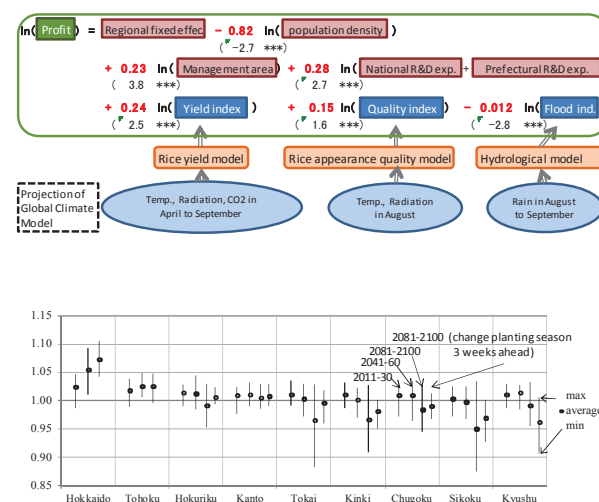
ln( Profit ) = Regional fixed effec. − 0.82 ln( population density )
( −2.7 ***)
+ 0.23 ln( Management area ) + 0.28 ln( National R&D exp. + Prefectural R&D exp. )
( 3.8 ***) ( 2.7 ***)
+ 0.24 ln( Yield index ) + 0.15 ln( Quality index ) − 0.012 ln( Flood ind. )
( 2.5 ***) ( 1.6 ***) ( −2.8 ***)

Rice yield model
Rice appearance quality model
Hydrological model

Projection of Global Climate Model

Temp., Radiation, CO2 in April to September
Temp., Radiation in August
Rain in August to September

1.15
1.10
1.05
1.00
0.95
0.90
0.85

2081-2100 (change planting season 3 weeks ahead)
2081-2100
2041-60
2011-30

max
average
min

Hokkaido Tohoku Hokuriku Kanto Tokai Kinki Chugoku Sikoku Kyushu